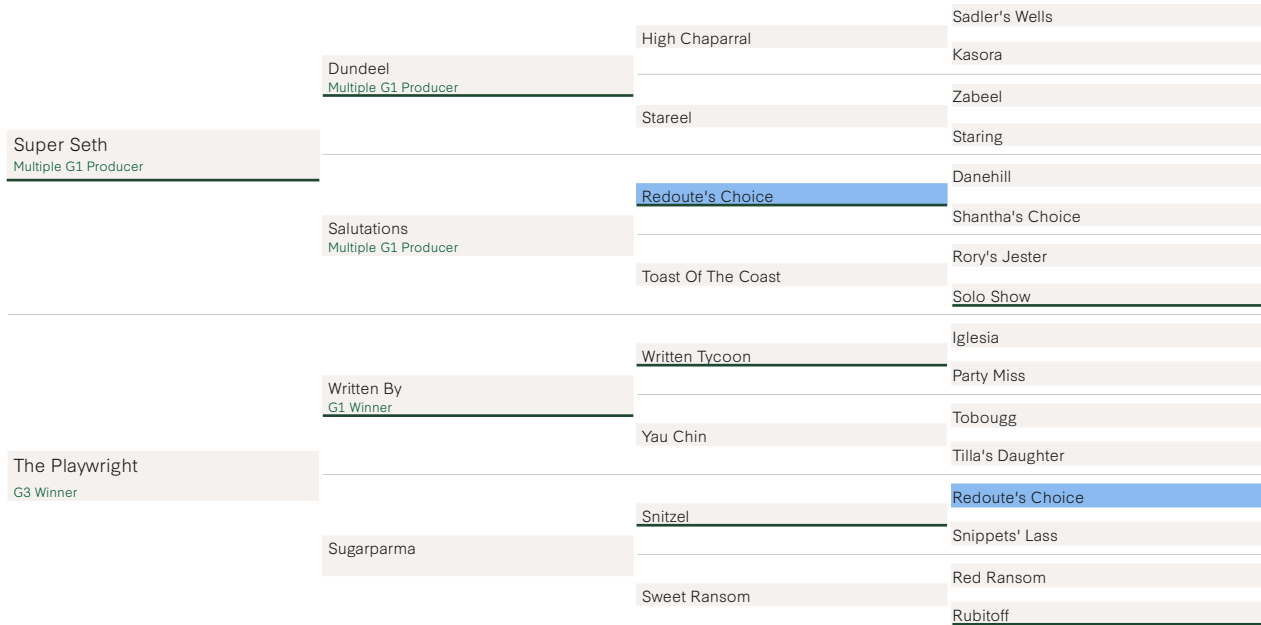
Super Seth
Multiple G1 Producer

Dundeel
Multiple G1 Producer

High Chaparral

Sadler's Wells

Kasora

Stareel

Zabeel

Staring

Salutations
Multiple G1 Producer

Redoute's Choice

Danehill

Shantha's Choice

Toast Of The Coast

Rory's Jester

Solo Show

The Playwright
G3 Winner

Written By
G1 Winner

Written Tycoon

Iglesia

Party Miss

Yau Chin

Tobougg

Tilla's Daughter

Sugarparma

Snitzel

Redoute's Choice

Snippets' Lass

Sweet Ransom

Red Ransom

Rubitoff